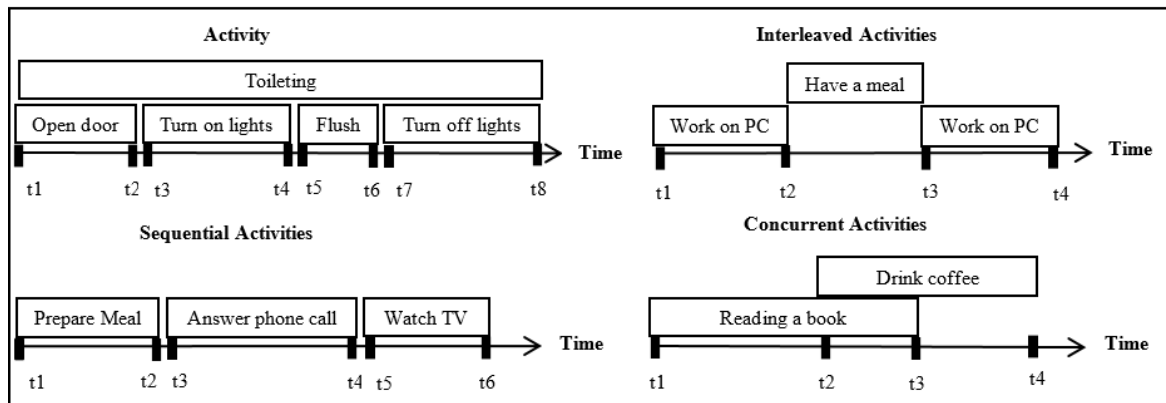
Activity

Toileting

Open door

Turn on lights

Flush

Turn off lights

Time

t1 t2 t3 t4 t5 t6 t7 t8

Interleaved Activities

Have a meal

Work on PC

Work on PC

Time

t1 t2 t3 t4

Sequential Activities

Prepare Meal

Answer phone call

Watch TV

Time

t1 t2 t3 t4 t5 t6

Concurrent Activities

Drink coffee

Reading a book

Time

t1 t2 t3 t4